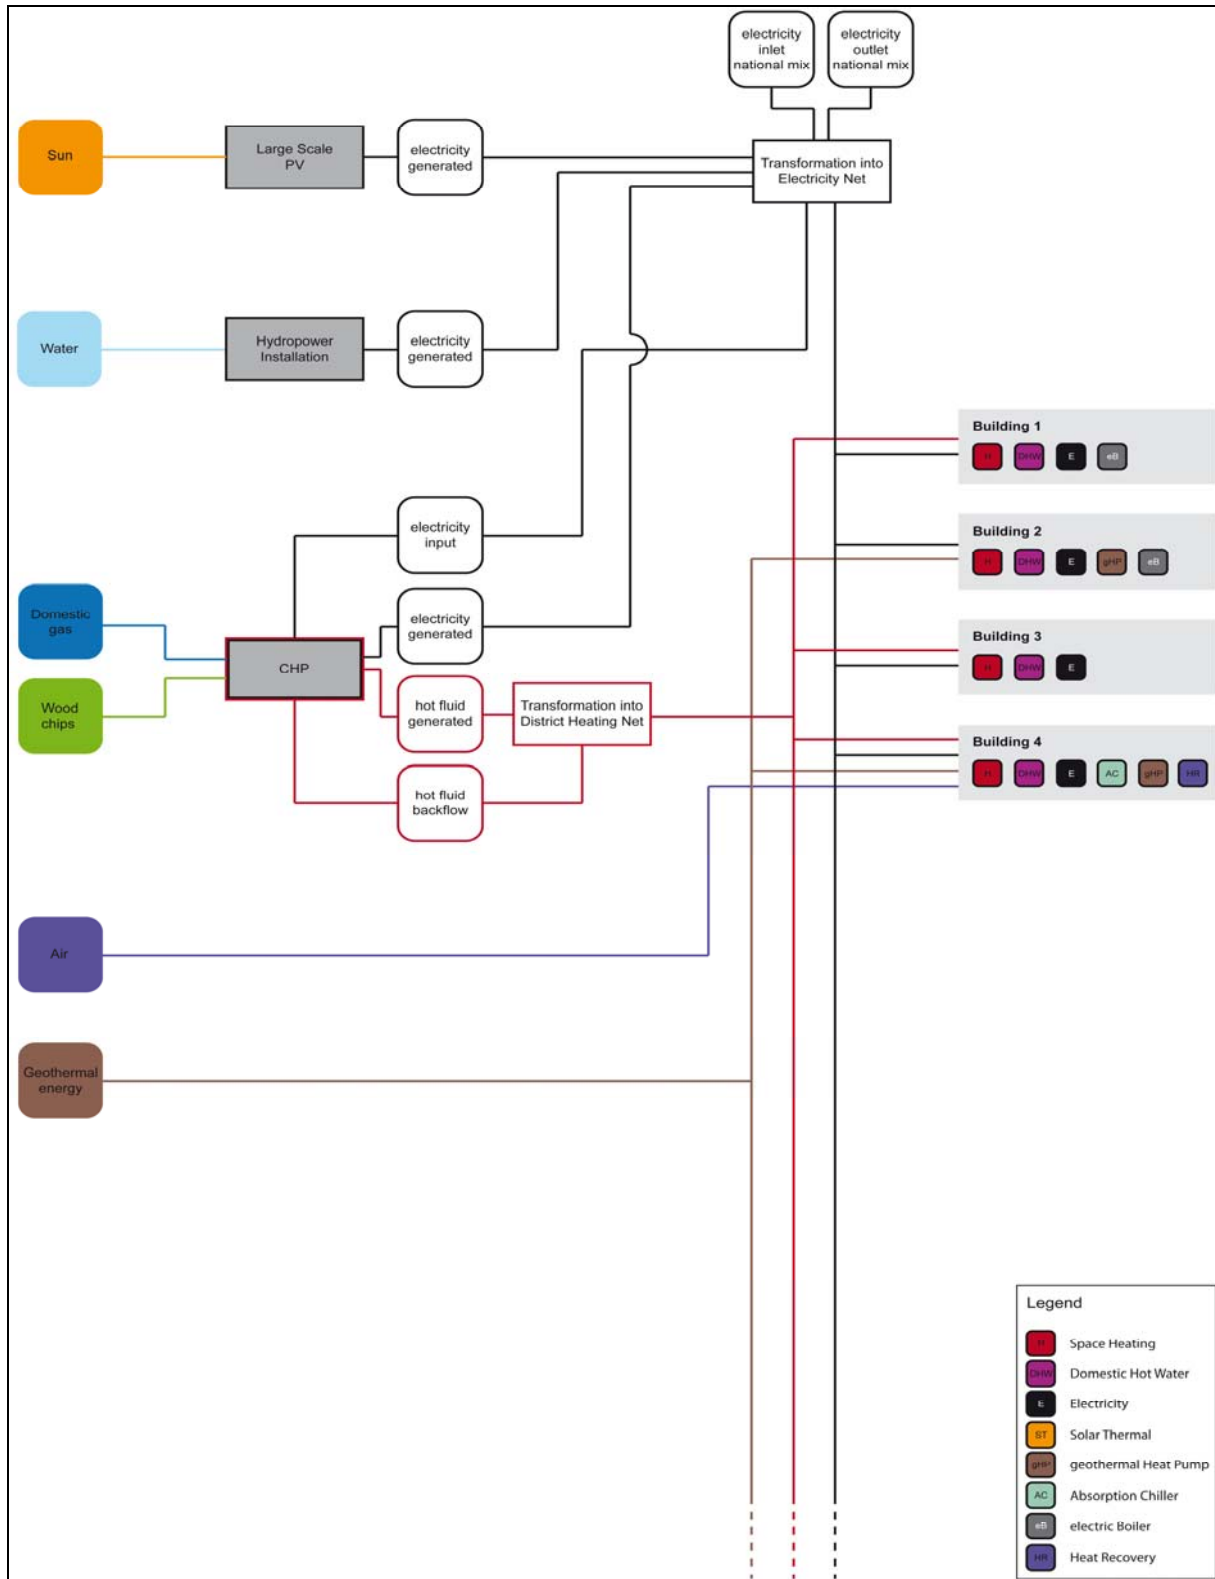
electricity inlet national mix

electricity outlet national mix

Sun

Large Scale PV

electricity generated

Transformation into Electricity Net

Water

Hydropower Installation

electricity generated

Building 1

H DHW E eB

Building 2

H DHW E gHP eB

Building 3

H DHW E

Building 4

H DHW E AC gHP HR

electricity input

Domestic gas

electricity generated

CHP

Wood chips

hot fluid generated

Transformation into District Heating Net

hot fluid backflow

Air

Geothermal energy

Legend

H Space Heating

DHW Domestic Hot Water

E Electricity

ST Solar Thermal

gHP geothermal Heat Pump

AC Absorption Chiller

eB electric Boiler

HR Heat Recovery